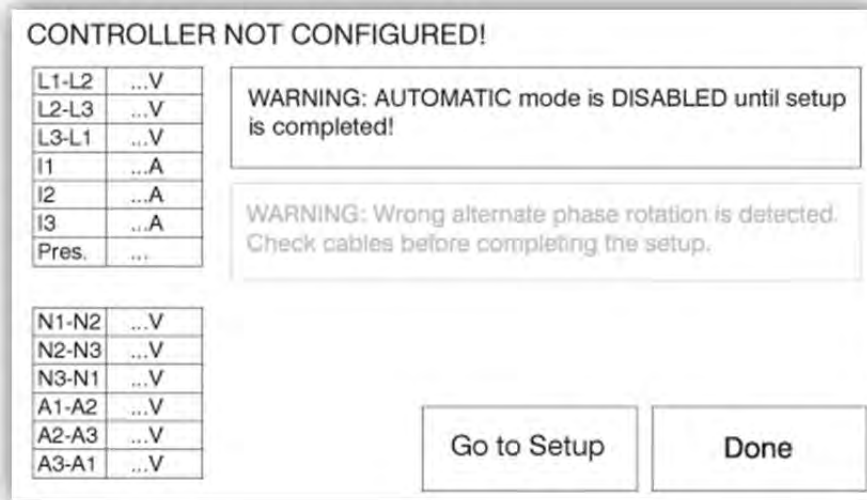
CONTROLLER NOT CONFIGURED!

| L1-L2 | ...V |
|---|---|
| L2-L3 | ...V |
| L3-L1 | ...V |
| I1 | ...A |
| I2 | ...A |
| I3 | ...A |
| Pres. | ... |

WARNING: AUTOMATIC mode is DISABLED until setup is completed!

WARNING: Wrong alternate phase rotation is detected. Check cables before completing the setup.

| N1-N2 | ...V |
|---|---|
| N2-N3 | ...V |
| N3-N1 | ...V |
| A1-A2 | ...V |
| A2-A3 | ...V |
| A3-A1 | ...V |

Go to Setup

Done